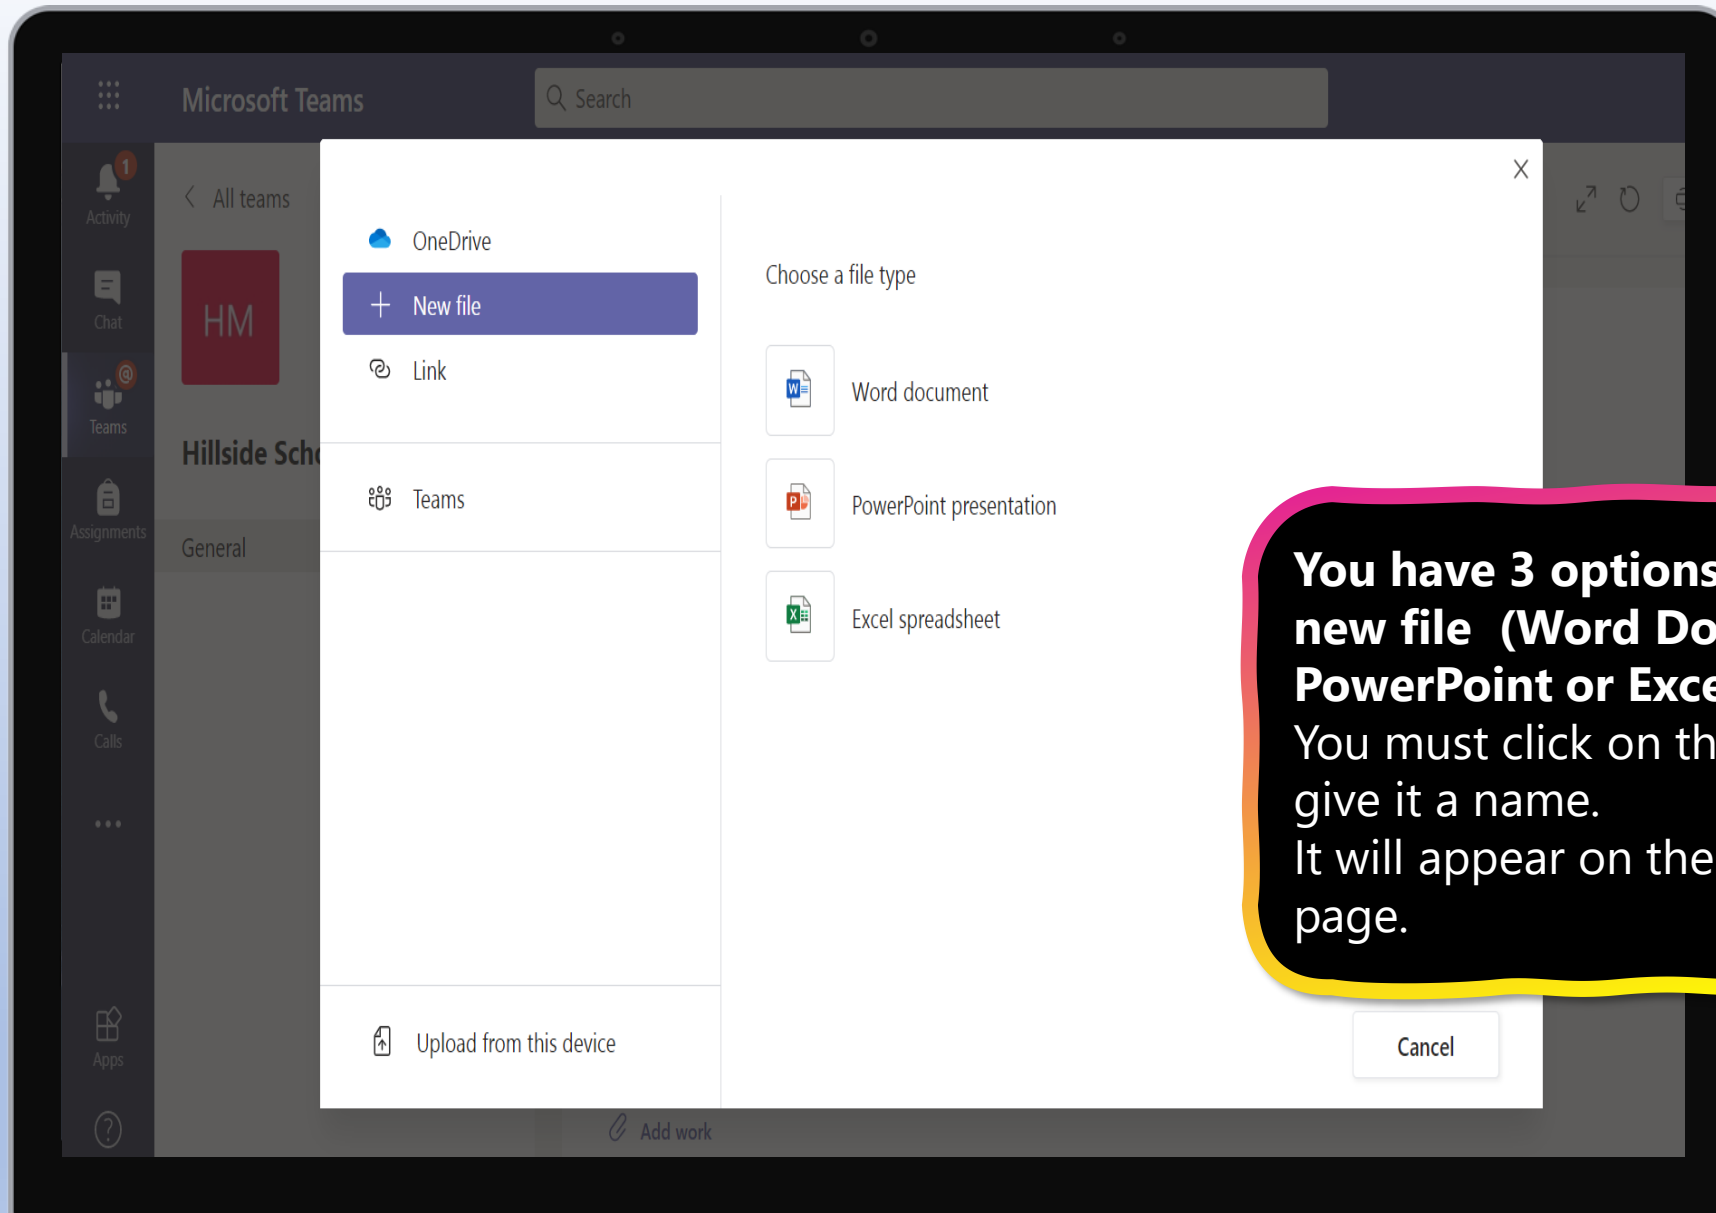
Microsoft Teams

Search

Activity

Chat

Teams

Assignments

Calendar

Calls

...

Apps

All teams

HM

Hillside Sch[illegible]

General

OneDrive

New file

Link

Teams

Upload from this device

X

Choose a file type

Word document

PowerPoint presentation

Excel spreadsheet

Cancel

Add work

You have 3 options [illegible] new file (Word Do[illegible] PowerPoint or Exce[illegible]
You must click on th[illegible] give it a name.
It will appear on the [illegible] page.